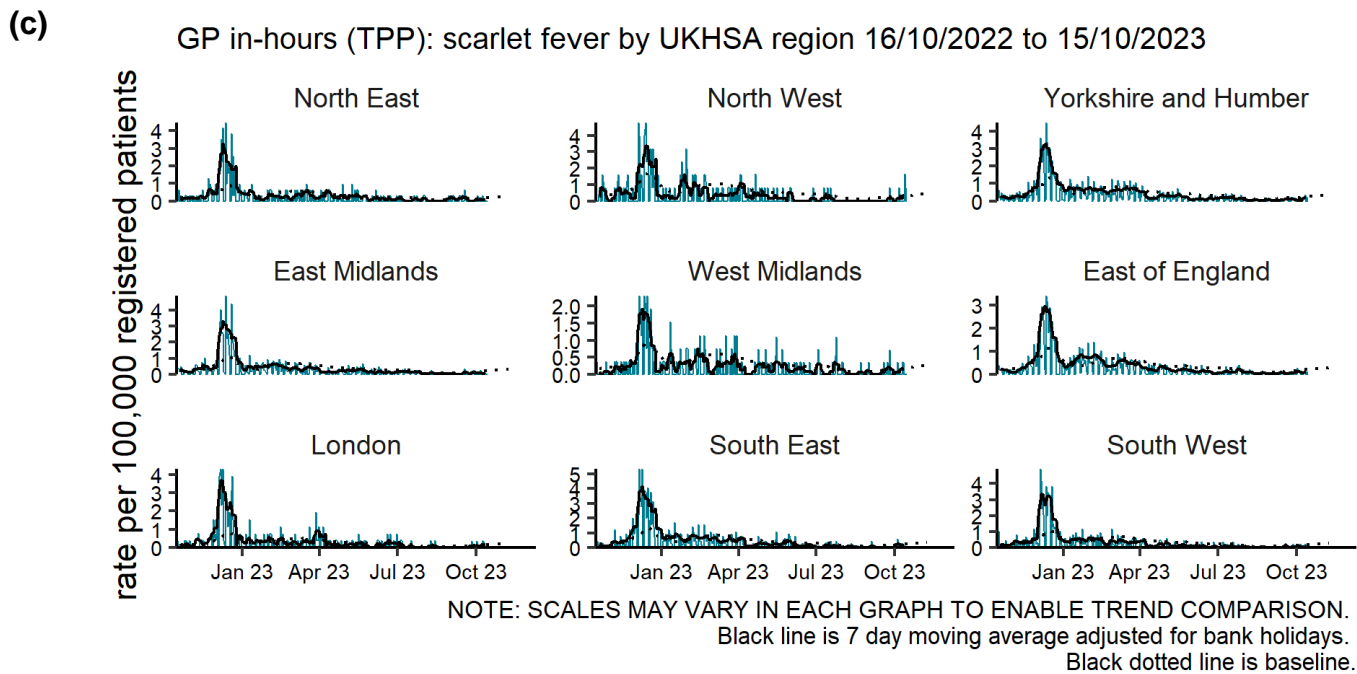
(c)

GP in-hours (TPP): scarlet fever by UKHSA region 16/10/2022 to 15/10/2023

rate per 100,000 registered patients

North East
4
3
2
1
0

North West
4
3
2
1
0

Yorkshire and Humber
4
3
2
1
0

East Midlands
4
3
2
1
0

West Midlands
2.0
1.5
1.0
0.5
0.0

East of England
3
2
1
0

London
4
3
2
1
0

South East
5
4
3
2
1
0

South West
4
3
2
1
0

Jan 23 Apr 23 Jul 23 Oct 23

Jan 23 Apr 23 Jul 23 Oct 23

Jan 23 Apr 23 Jul 23 Oct 23

NOTE: SCALES MAY VARY IN EACH GRAPH TO ENABLE TREND COMPARISON.
Black line is 7 day moving average adjusted for bank holidays.
Black dotted line is baseline.